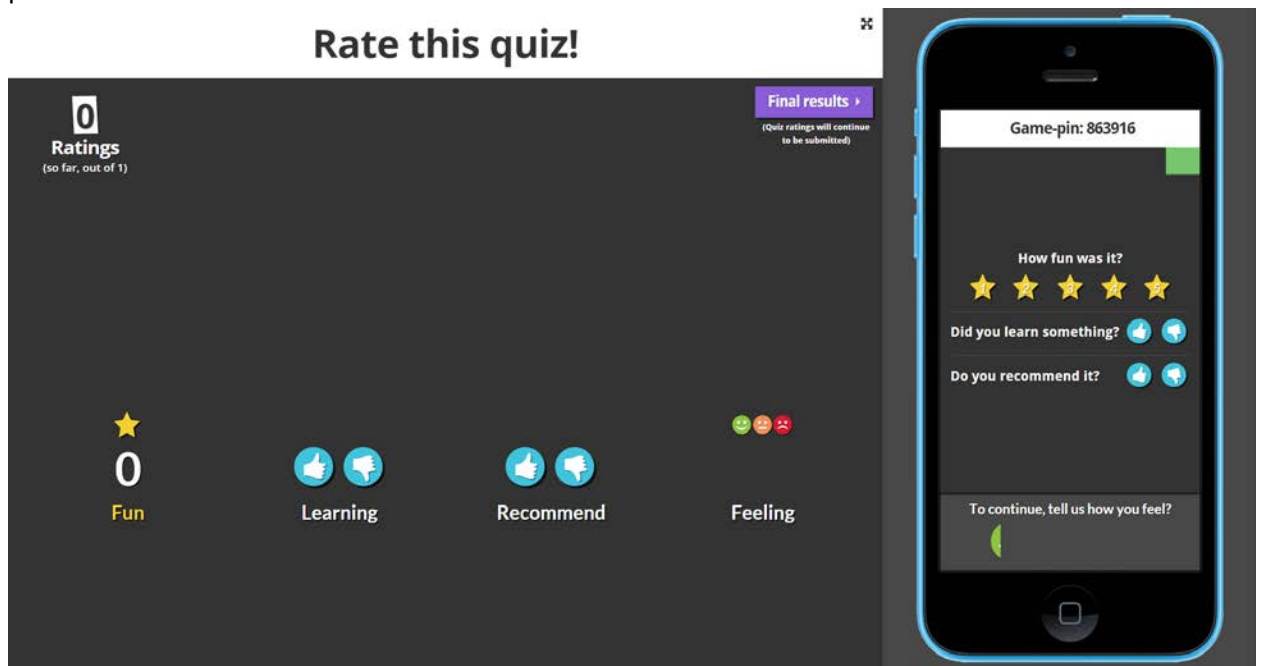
Rate this quiz!

0
Ratings
(so far, out of 1)

Final results ›
(Quiz ratings will continue to be submitted)

0
Fun

Learning

Recommend

Feeling

Game-pin: 863916

How fun was it?
1 2 3 4 5

Did you learn something?

Do you recommend it?

To continue, tell us how you feel?